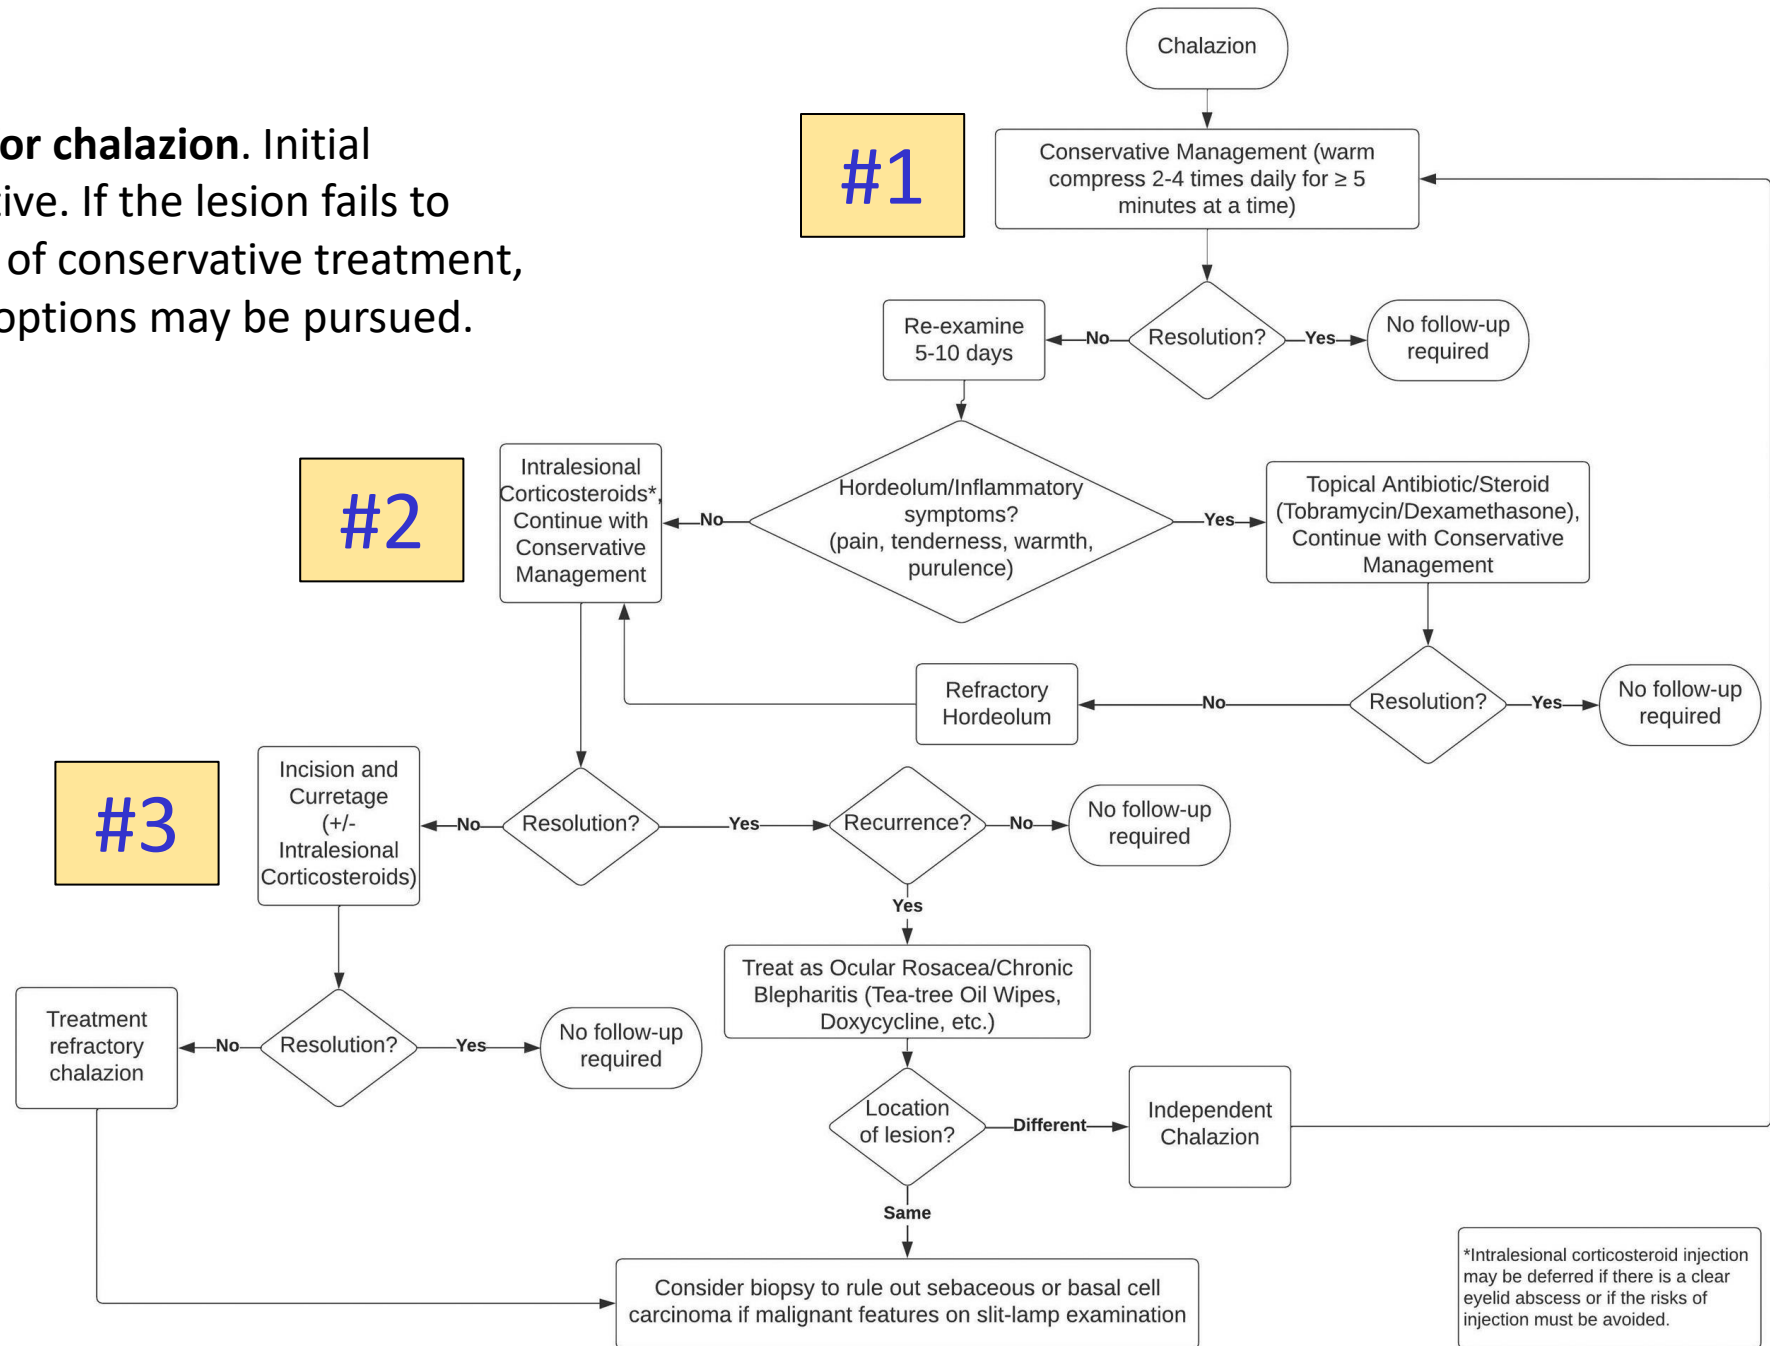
or chalazion. Initial
ive. If the lesion fails to
of conservative treatment,
ptions may be pursued.

Chalazion

#1

Conservative Management (warm compress 2-4 times daily for ≥ 5 minutes at a time)

Re-examine 5-10 days

No

Resolution?

Yes

No follow-up required

#2

Intralesional Corticosteroids*, Continue with Conservative Management

No

Hordeolum/Inflammatory symptoms? (pain, tenderness, warmth, purulence)

Yes

Topical Antibiotic/Steroid (Tobramycin/Dexamethasone), Continue with Conservative Management

Refractory Hordeolum

No

Resolution?

Yes

No follow-up required

#3

Incision and Curretage (+/- Intralesional Corticosteroids)

No

Resolution?

Yes

Recurrence?

No

No follow-up required

Yes

Treat as Ocular Rosacea/Chronic Blepharitis (Tea-tree Oil Wipes, Doxycycline, etc.)

Treatment refractory chalazion

No

Resolution?

Yes

No follow-up required

Location of lesion?

Different

Independent Chalazion

Same

Consider biopsy to rule out sebaceous or basal cell carcinoma if malignant features on slit-lamp examination

*Intralesional corticosteroid injection may be deferred if there is a clear eyelid abscess or if the risks of injection must be avoided.